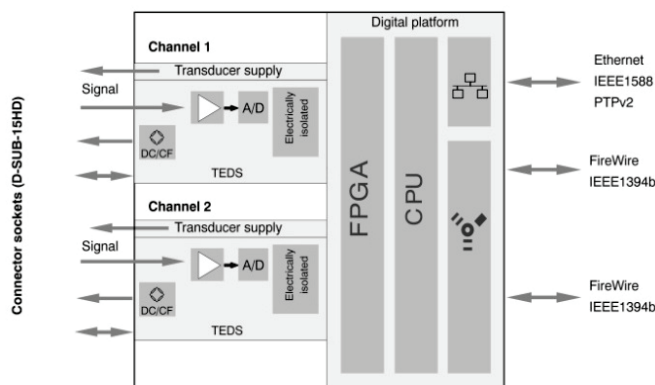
Connector sockets (D-SUB-15HD)

Channel 1

Transducer supply

Signal

A/D

Electrically isolated

DC/CF

TEDS

Channel 2

Transducer supply

Signal

A/D

Electrically isolated

DC/CF

TEDS

Digital platform

FPGA

CPU

Ethernet
IEEE1588
PTPv2

FireWire
IEEE1394b

FireWire
IEEE1394b